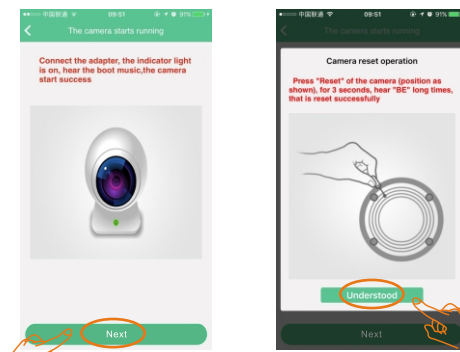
中国联通 09:51 91%

The camera starts running

Connect the adapter, the indicator light is on, hear the boot music,the camera start success

Next

中国联通 09:51 91%

The camera starts running

Camera reset operation

Press "Reset" of the camera (position as shown), for 3 seconds, hear "BE" long times, that is reset successfully

Understood

Next